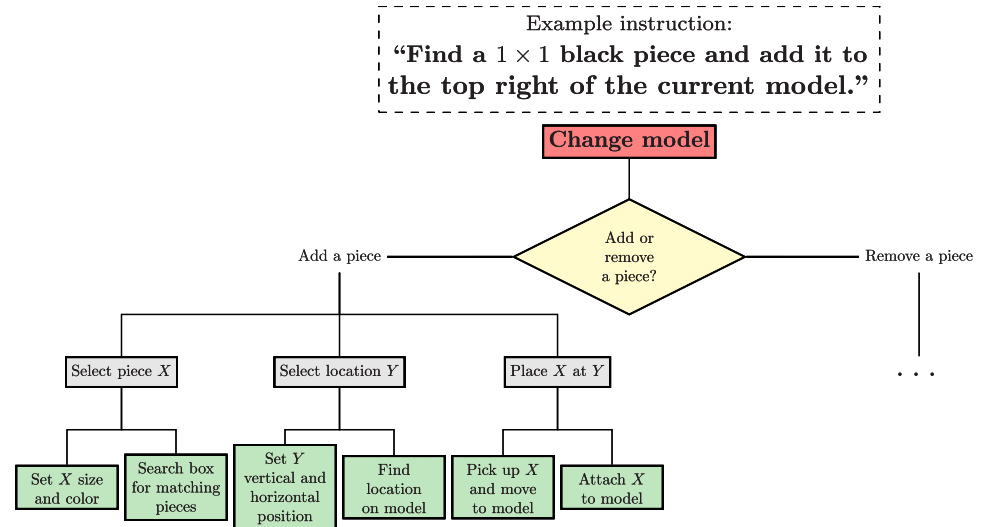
Example instruction:
**“Find a $1 \times 1$ black piece and add it to the top right of the current model.”**

**Change model**

Add or remove a piece?

Add a piece

Remove a piece

Select piece $X$

Select location $Y$

Place $X$ at $Y$

. . .

Set $X$ size and color

Search box for matching pieces

Set $Y$ vertical and horizontal position

Find location on model

Pick up $X$ and move to model

Attach $X$ to model